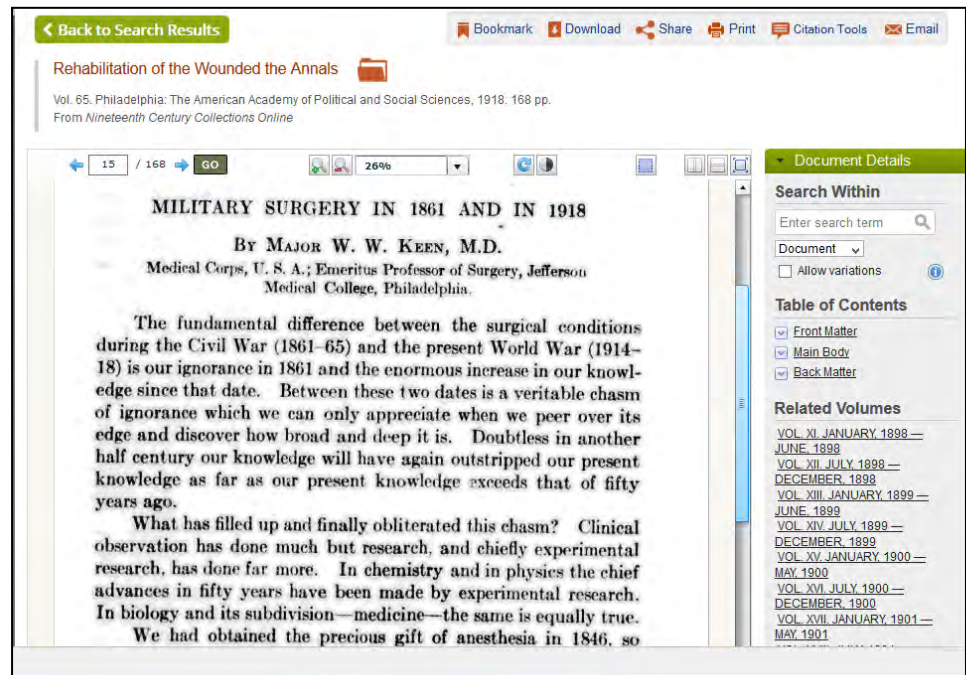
Back to Search Results

Bookmark Download Share Print Citation Tools Email

Rehabilitation of the Wounded the Annals

Vol. 65. Philadelphia: The American Academy of Political and Social Sciences, 1918. 168 pp.
From *Nineteenth Century Collections Online*

15 / 168 GO 26%

MILITARY SURGERY IN 1861 AND IN 1918

BY MAJOR W. W. KEEN, M.D.
Medical Corps, U. S. A.; Emeritus Professor of Surgery, Jefferson Medical College, Philadelphia.

The fundamental difference between the surgical conditions during the Civil War (1861–65) and the present World War (1914–18) is our ignorance in 1861 and the enormous increase in our knowledge since that date. Between these two dates is a veritable chasm of ignorance which we can only appreciate when we peer over its edge and discover how broad and deep it is. Doubtless in another half century our knowledge will have again outstripped our present knowledge as far as our present knowledge exceeds that of fifty years ago.

What has filled up and finally obliterated this chasm? Clinical observation has done much but research, and chiefly experimental research, has done far more. In chemistry and in physics the chief advances in fifty years have been made by experimental research. In biology and its subdivision—medicine—the same is equally true.

We had obtained the precious gift of anesthesia in 1846, so

Document Details

Search Within

Enter search term

Document

Allow variations

Table of Contents

Front Matter

Main Body

Back Matter

Related Volumes

VOL. XI. JANUARY, 1898 — JUNE, 1898
VOL. XII. JULY, 1898 — DECEMBER, 1898
VOL. XIII. JANUARY, 1899 — JUNE, 1899
VOL. XIV. JULY, 1899 — DECEMBER, 1899
VOL. XV. JANUARY, 1900 — MAY, 1900
VOL. XVI. JULY, 1900 — DECEMBER, 1900
VOL. XVII. JANUARY, 1901 — MAY, 1901
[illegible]